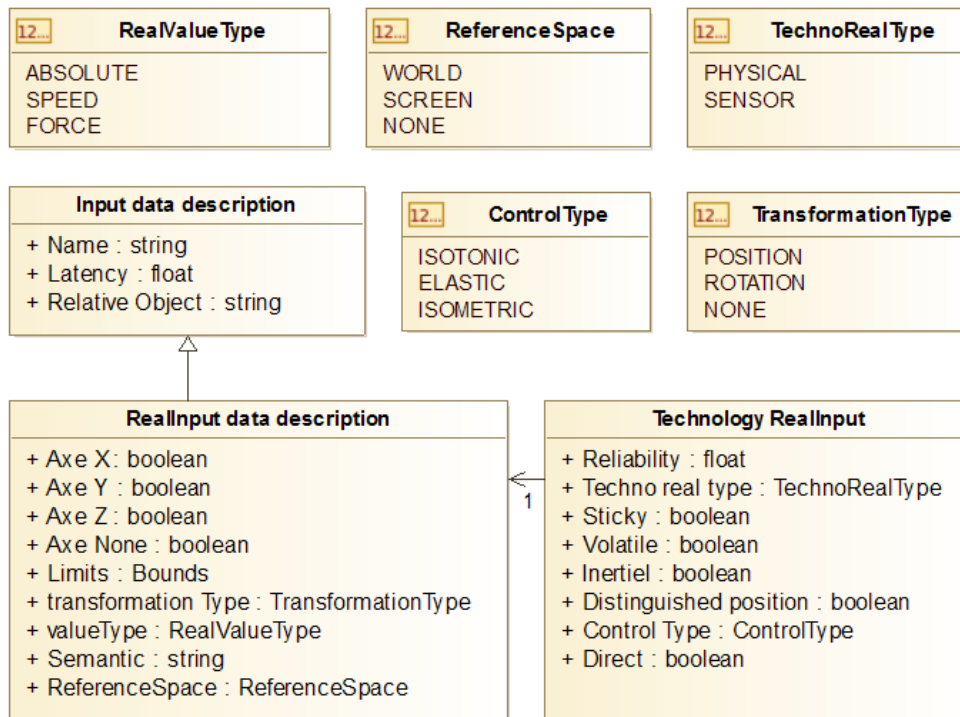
12...
RealValueType
ABSOLUTE
SPEED
FORCE

12...
ReferenceSpace
WORLD
SCREEN
NONE

12...
TechnoRealType
PHYSICAL
SENSOR

Input data description
+ Name : string
+ Latency : float
+ Relative Object : string

12...
ControlType
ISOTONIC
ELASTIC
ISOMETRIC

12...
TransformationType
POSITION
ROTATION
NONE

RealInput data description
+ Axe X: boolean
+ Axe Y : boolean
+ Axe Z : boolean
+ Axe None : boolean
+ Limits : Bounds
+ transformation Type : TransformationType
+ valueType : RealValueType
+ Semantic : string
+ ReferenceSpace : ReferenceSpace

1

Technology RealInput
+ Reliability : float
+ Techno real type : TechnoRealType
+ Sticky : boolean
+ Volatile : boolean
+ Inertiel : boolean
+ Distinguished position : boolean
+ Control Type : ControlType
+ Direct : boolean